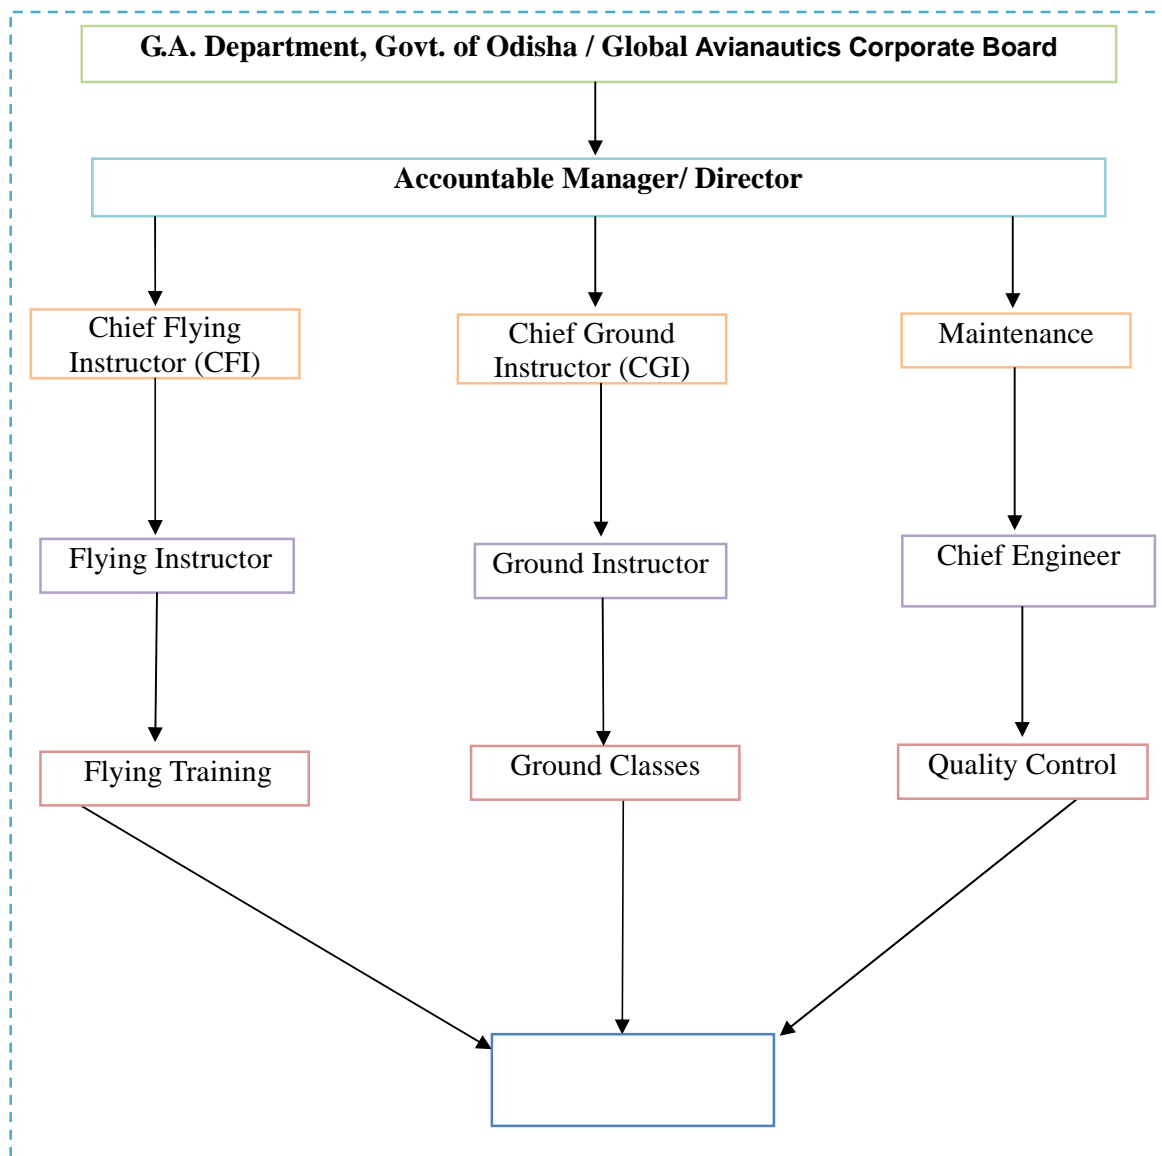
G.A. Department, Govt. of Odisha / Global Avianautics Corporate Board

Accountable Manager/ Director

Chief Flying Instructor (CFI)

Chief Ground Instructor (CGI)

Maintenance

Flying Instructor

Ground Instructor

Chief Engineer

Flying Training

Ground Classes

Quality Control